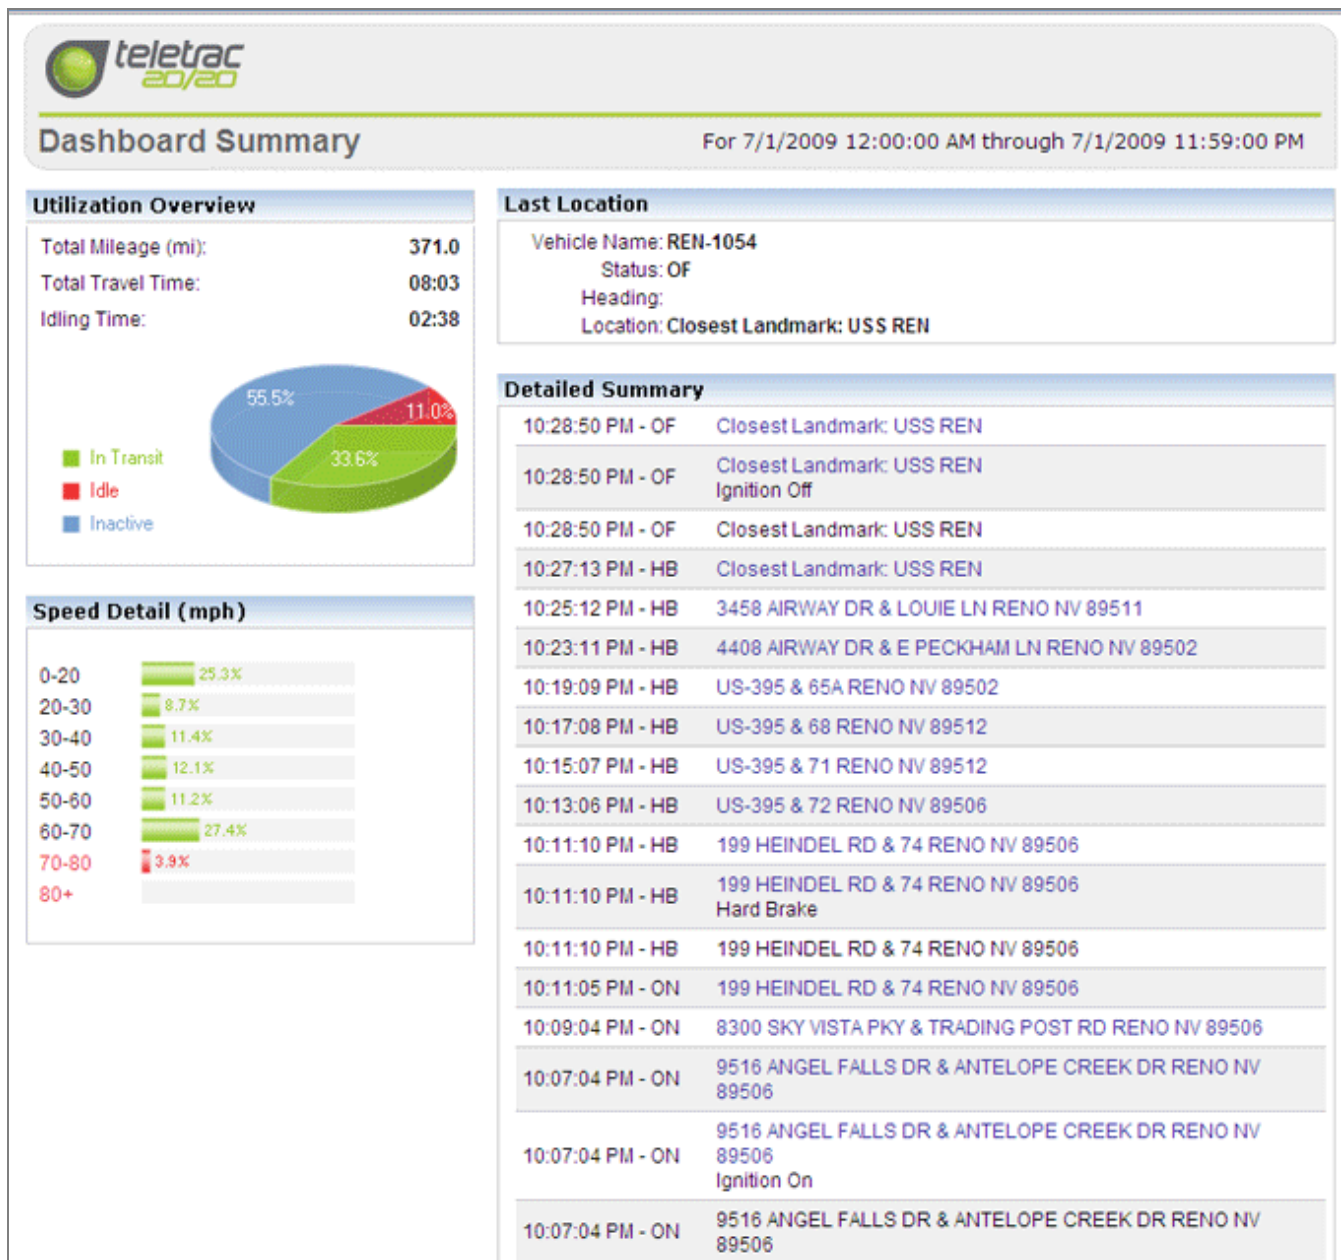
teletrac 20/20

Dashboard Summary

For 7/1/2009 12:00:00 AM through 7/1/2009 11:59:00 PM

Utilization Overview

| Total Mileage (mi): | 371.0 |
|---|---|
| Total Travel Time: | 08:03 |
| Idling Time: | 02:38 |

55.5%
11.0%
33.6%

In Transit
Idle
Inactive

Speed Detail (mph)

| 0-20 | 25.3% |
|---|---|
| 20-30 | 8.7% |
| 30-40 | 11.4% |
| 40-50 | 12.1% |
| 50-60 | 11.2% |
| 60-70 | 27.4% |
| 70-80 | 3.9% |
| 80+ | |

Last Location

Vehicle Name: REN-1054
Status: OF
Heading:
Location: Closest Landmark: USS REN

Detailed Summary

| 10:28:50 PM - OF | Closest Landmark: USS REN |
|---|---|
| 10:28:50 PM - OF | Closest Landmark: USS REN<br>Ignition Off |
| 10:28:50 PM - OF | Closest Landmark: USS REN |
| 10:27:13 PM - HB | Closest Landmark: USS REN |
| 10:25:12 PM - HB | 3458 AIRWAY DR & LOUIE LN RENO NV 89511 |
| 10:23:11 PM - HB | 4408 AIRWAY DR & E PECKHAM LN RENO NV 89502 |
| 10:19:09 PM - HB | US-395 & 65A RENO NV 89502 |
| 10:17:08 PM - HB | US-395 & 68 RENO NV 89512 |
| 10:15:07 PM - HB | US-395 & 71 RENO NV 89512 |
| 10:13:06 PM - HB | US-395 & 72 RENO NV 89506 |
| 10:11:10 PM - HB | 199 HEINDEL RD & 74 RENO NV 89506 |
| 10:11:10 PM - HB | 199 HEINDEL RD & 74 RENO NV 89506<br>Hard Brake |
| 10:11:10 PM - HB | 199 HEINDEL RD & 74 RENO NV 89506 |
| 10:11:05 PM - ON | 199 HEINDEL RD & 74 RENO NV 89506 |
| 10:09:04 PM - ON | 8300 SKY VISTA PKY & TRADING POST RD RENO NV 89506 |
| 10:07:04 PM - ON | 9516 ANGEL FALLS DR & ANTELOPE CREEK DR RENO NV 89506 |
| 10:07:04 PM - ON | 9516 ANGEL FALLS DR & ANTELOPE CREEK DR RENO NV 89506<br>Ignition On |
| 10:07:04 PM - ON | 9516 ANGEL FALLS DR & ANTELOPE CREEK DR RENO NV 89506 |